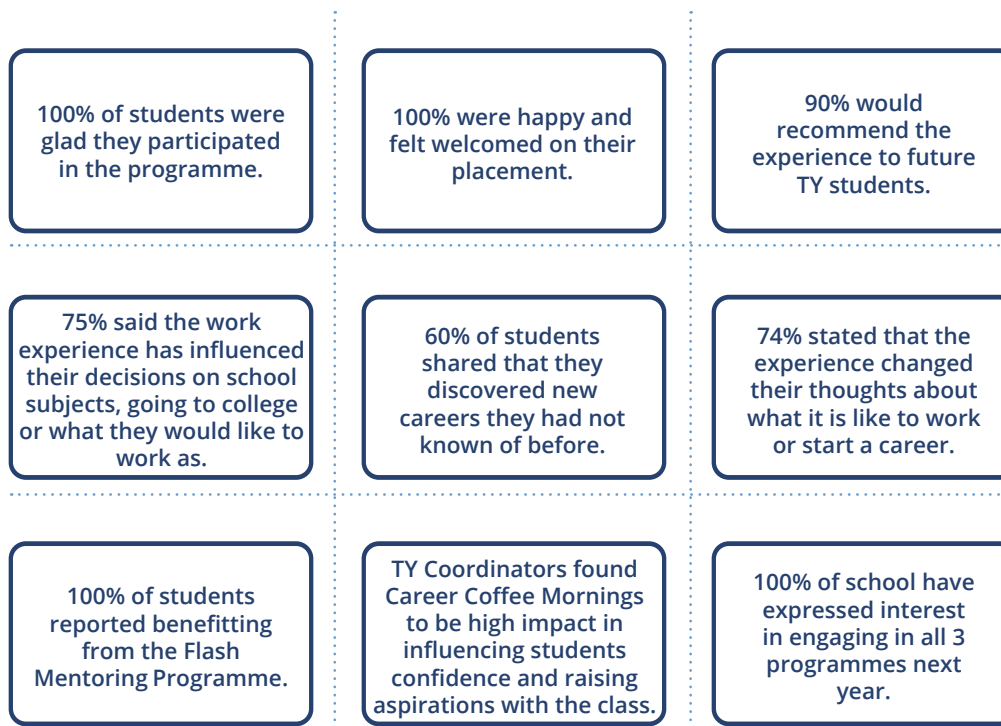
100% of students were glad they participated in the programme.

100% were happy and felt welcomed on their placement.

90% would recommend the experience to future TY students.

75% said the work experience has influenced their decisions on school subjects, going to college or what they would like to work as.

60% of students shared that they discovered new careers they had not known of before.

74% stated that the experience changed their thoughts about what it is like to work or start a career.

100% of students reported benefitting from the Flash Mentoring Programme.

TY Coordinators found Career Coffee Mornings to be high impact in influencing students confidence and raising aspirations with the class.

100% of school have expressed interest in engaging in all 3 programmes next year.